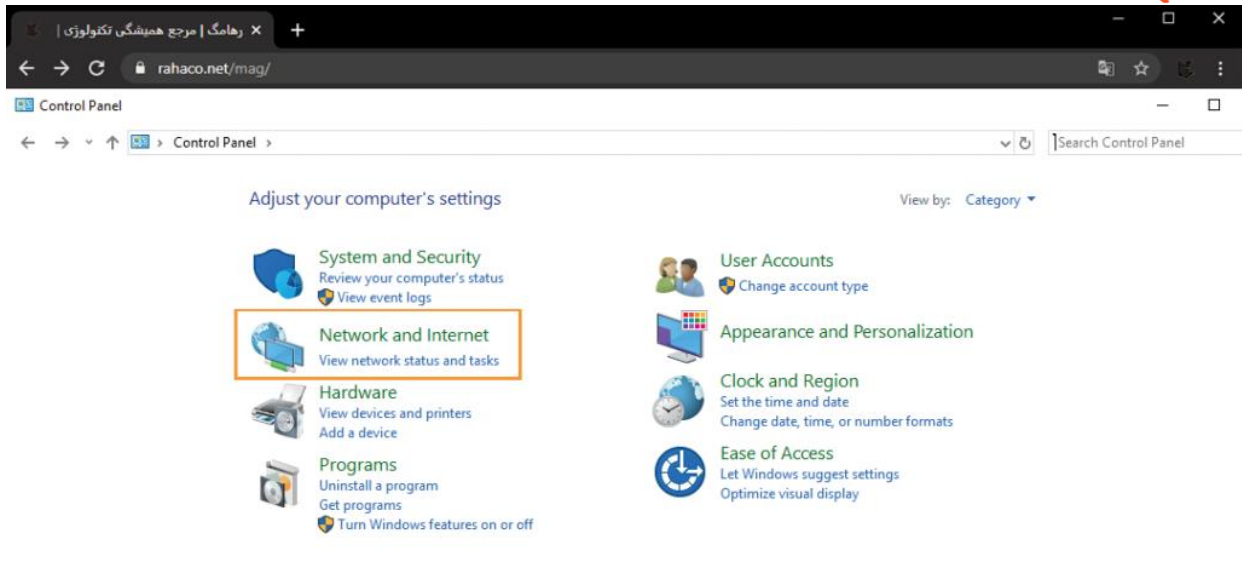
رهامگ | مرجع همیشگی تکنولوژی |

rahaco.net/mag/

Control Panel

Control Panel ›

Search Control Panel

Adjust your computer's settings

View by: Category

System and Security
Review your computer's status
View event logs

Network and Internet
View network status and tasks

Hardware
View devices and printers
Add a device

Programs
Uninstall a program
Get programs
Turn Windows features on or off

User Accounts
Change account type

Appearance and Personalization

Clock and Region
Set the time and date
Change date, time, or number formats

Ease of Access
Let Windows suggest settings
Optimize visual display